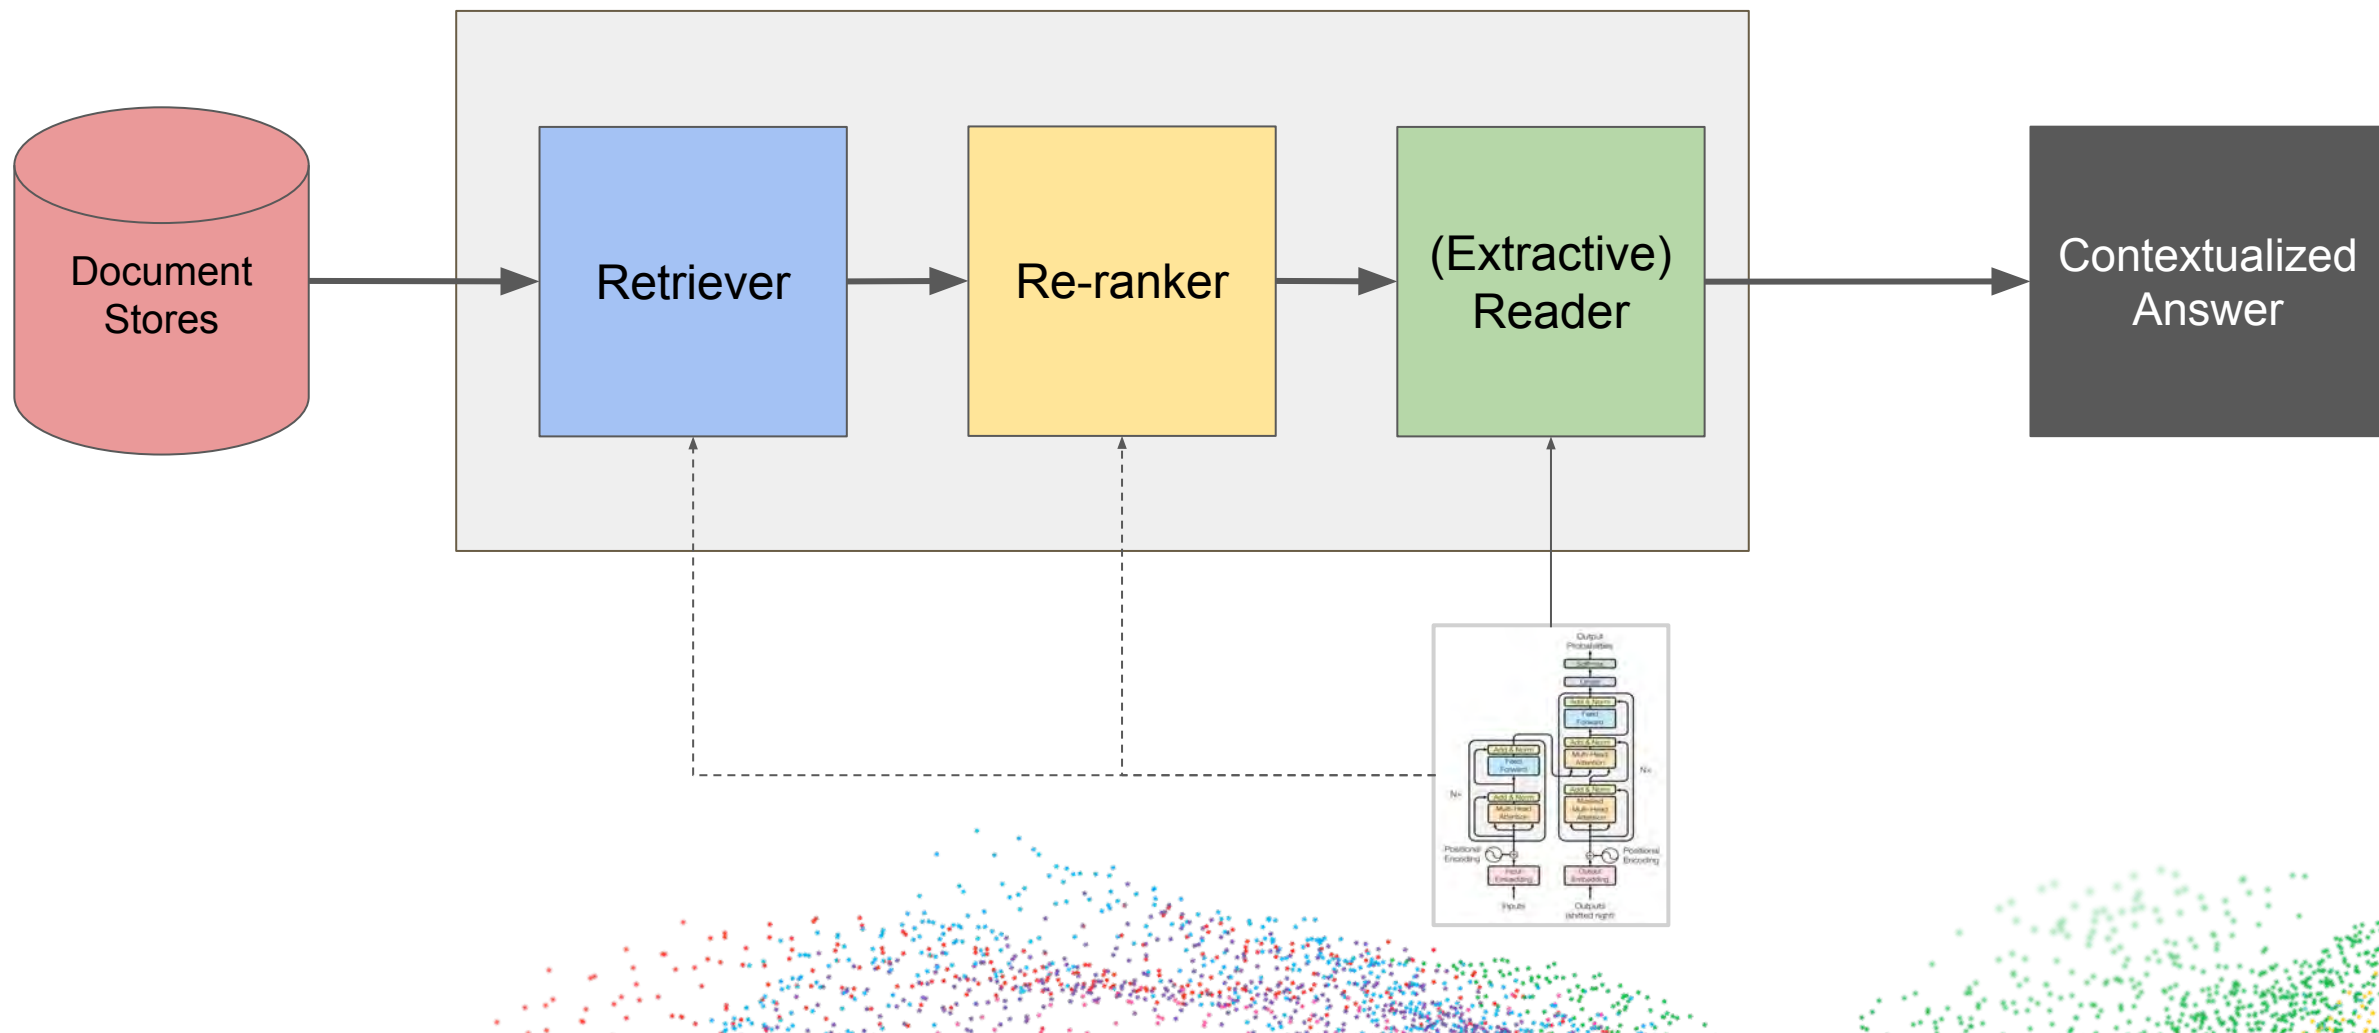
Document Stores

Retriever

Re-ranker

(Extractive) Reader

Contextualized Answer

Output Probabilities

Softmax

Linear

Add & Norm

Feed Forward

Add & Norm

Multi-Head Attention

Add & Norm

Masked Multi-Head Attention

Nx

Add & Norm

Feed Forward

Add & Norm

Multi-Head Attention

Nx

Positional Encoding

Input Embedding

Inputs

Positional Encoding

Output Embedding

Outputs (shifted right)